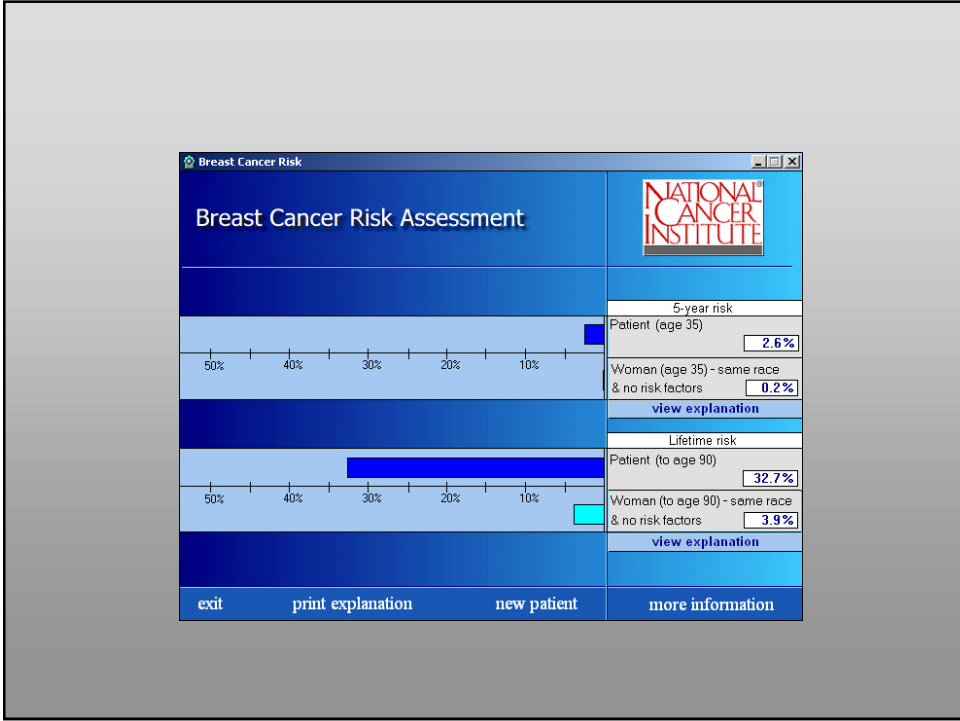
Breast Cancer Risk

Breast Cancer Risk Assessment

NATIONAL CANCER INSTITUTE

5-year risk

Patient (age 35) 2.6%

Woman (age 35) - same race & no risk factors 0.2%

view explanation

50% 40% 30% 20% 10%

Lifetime risk

Patient (to age 90) 32.7%

Woman (to age 90) - same race & no risk factors 3.9%

view explanation

50% 40% 30% 20% 10%

exit print explanation new patient more information